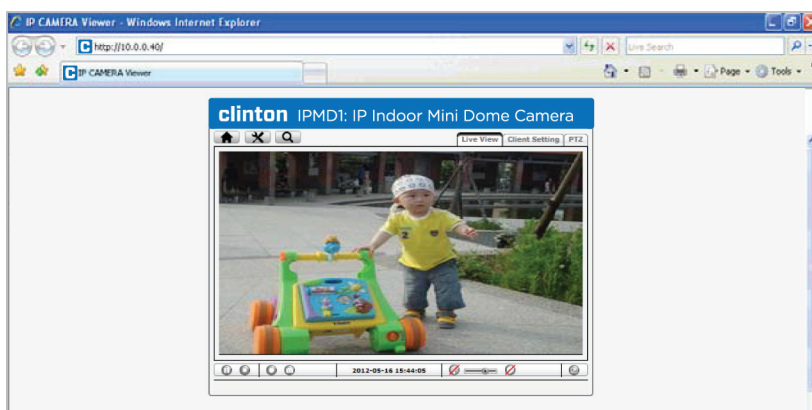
IP CAMERA Viewer - Windows Internet Explorer

http://10.0.0.40/

Live Search

IP CAMERA Viewer

Page · Tools ·

clinton IPMD1: IP Indoor Mini Dome Camera

Live View | Client Setting | PTZ

2012-05-16 15:44:05